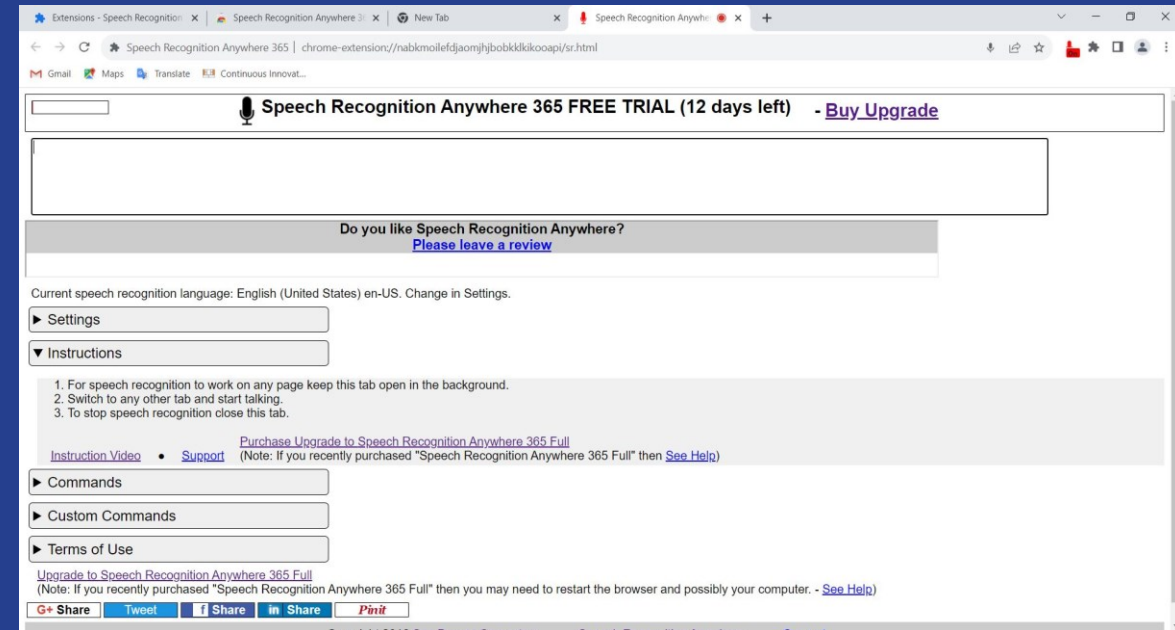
Extensions - Speech Recognition ×
Speech Recognition Anywhere 3 ×
New Tab ×
Speech Recognition Anywhe ×
+

Speech Recognition Anywhere 365 | chrome-extension://nabkmoilefdjaomjhjbobkklkikooapi/sr.html

Gmail Maps Translate Continuous Innovat...

Speech Recognition Anywhere 365 FREE TRIAL (12 days left) - Buy Upgrade

Do you like Speech Recognition Anywhere?
Please leave a review

Current speech recognition language: English (United States) en-US. Change in Settings.

▶ Settings

▼ Instructions

1. For speech recognition to work on any page keep this tab open in the background.
2. Switch to any other tab and start talking.
3. To stop speech recognition close this tab.

Purchase Upgrade to Speech Recognition Anywhere 365 Full
Instruction Video • Support (Note: If you recently purchased "Speech Recognition Anywhere 365 Full" then See Help)

▶ Commands

▶ Custom Commands

▶ Terms of Use

Upgrade to Speech Recognition Anywhere 365 Full
(Note: If you recently purchased "Speech Recognition Anywhere 365 Full" then you may need to restart the browser and possibly your computer. - See Help)

G+ Share Tweet f Share in Share Pinit

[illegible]